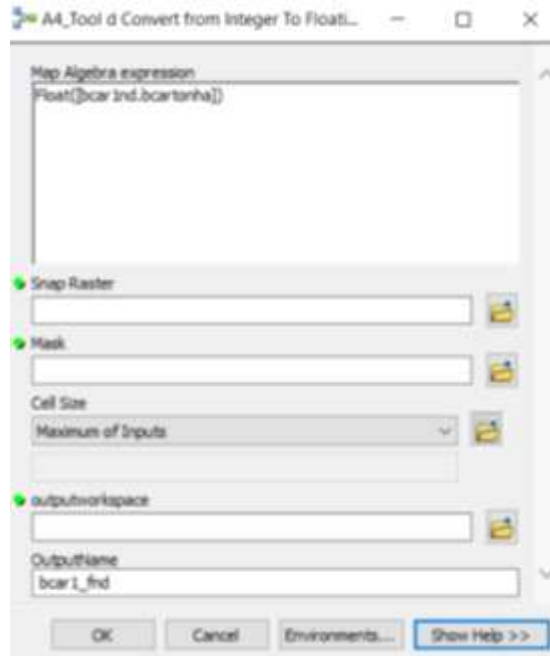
A4_Tool d Convert from Integer To Floati...

Map Algebra expression
Float([bcar1nd.bcartonha])

Snap Raster

Mask

Cell Size
Maximum of Inputs

outputworkspace

OutputName
bcar1_fnd

OK
Cancel
Environments...
Show Help >>